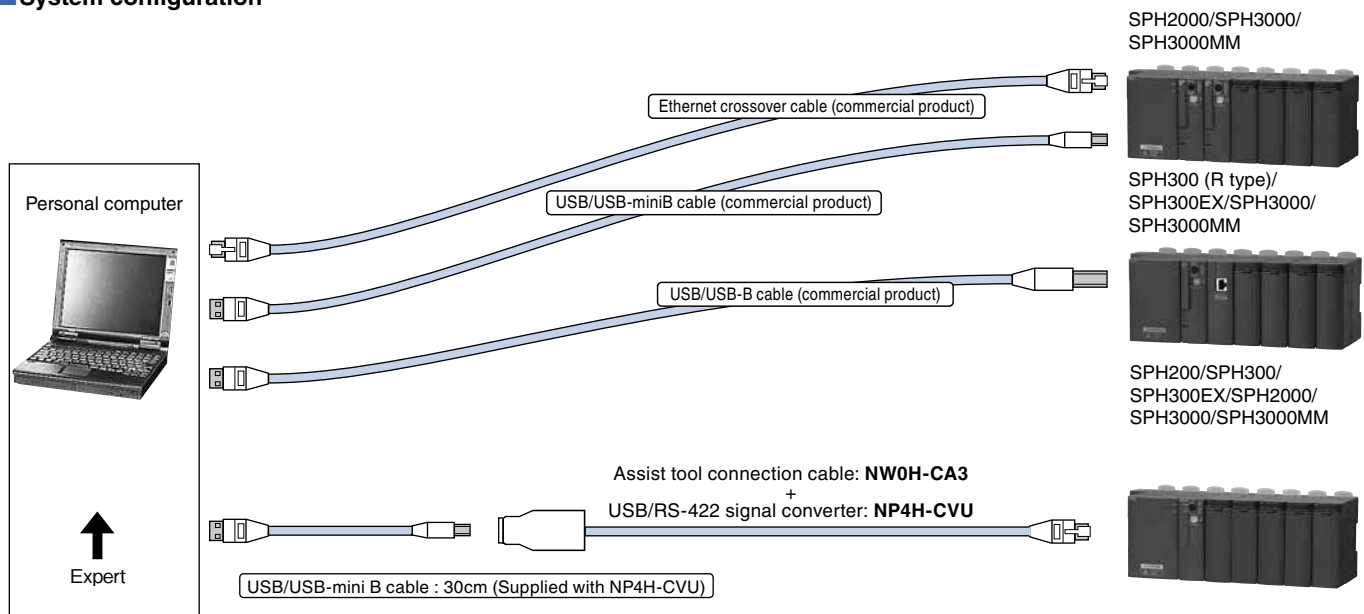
System configuration

SPH2000/SPH3000/ SPH3000MM

Ethernet crossover cable (commercial product)

SPH300 (R type)/ SPH300EX/SPH3000/ SPH3000MM

Personal computer

USB/USB-miniB cable (commercial product)

USB/USB-B cable (commercial product)

SPH200/SPH300/ SPH300EX/SPH2000/ SPH3000/SPH3000MM

Assist tool connection cable: **NW0H-CA3**
+
USB/RS-422 signal converter: **NP4H-CVU**

Expert

USB/USB-mini B cable : 30cm (Supplied with NP4H-CVU)